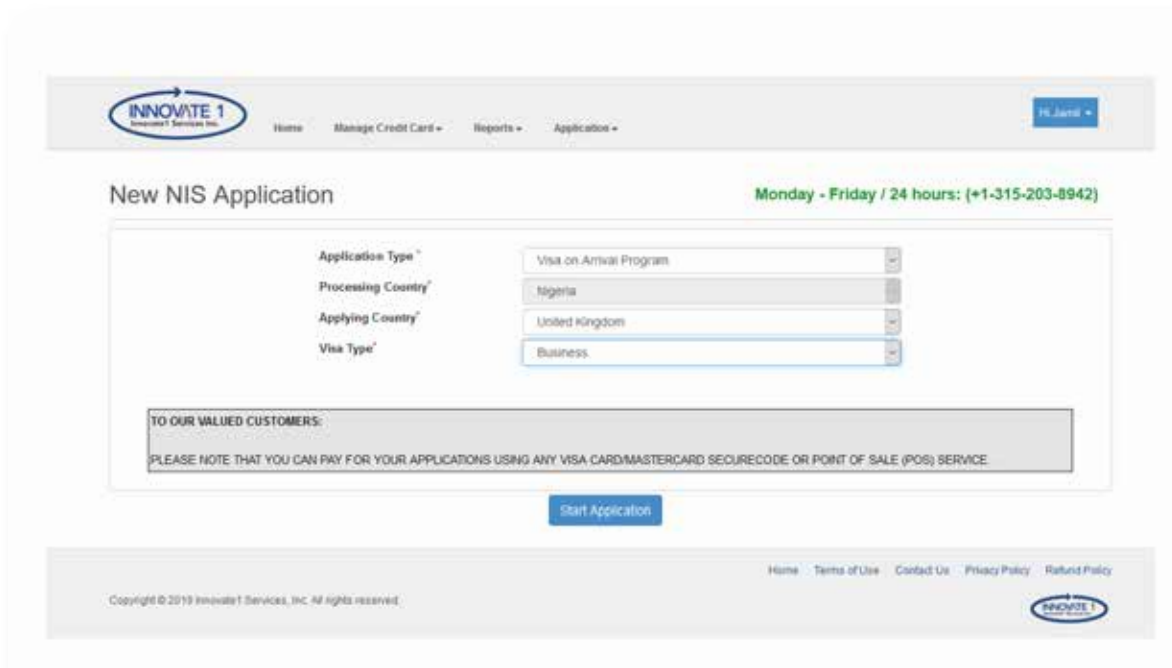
INNOVATE 1
Innovate1 Services Inc.

Home Manage Credit Card ▾ Reports ▾ Application ▾

Hi Jamil ▾

New NIS Application

Monday - Friday / 24 hours: (+1-315-203-8942)

Application Type * Visa on Arrival Program
Processing Country * Nigeria
Applying Country * United Kingdom
Visa Type * Business

TO OUR VALUED CUSTOMERS:

PLEASE NOTE THAT YOU CAN PAY FOR YOUR APPLICATIONS USING ANY VISA CARD/MASTERCARD SECURECODE OR POINT OF SALE (POS) SERVICE.

Start Application

Home Terms of Use Contact Us Privacy Policy Refund Policy

Copyright © 2019 Innovate1 Services, Inc. All rights reserved.

INNOVATE 1